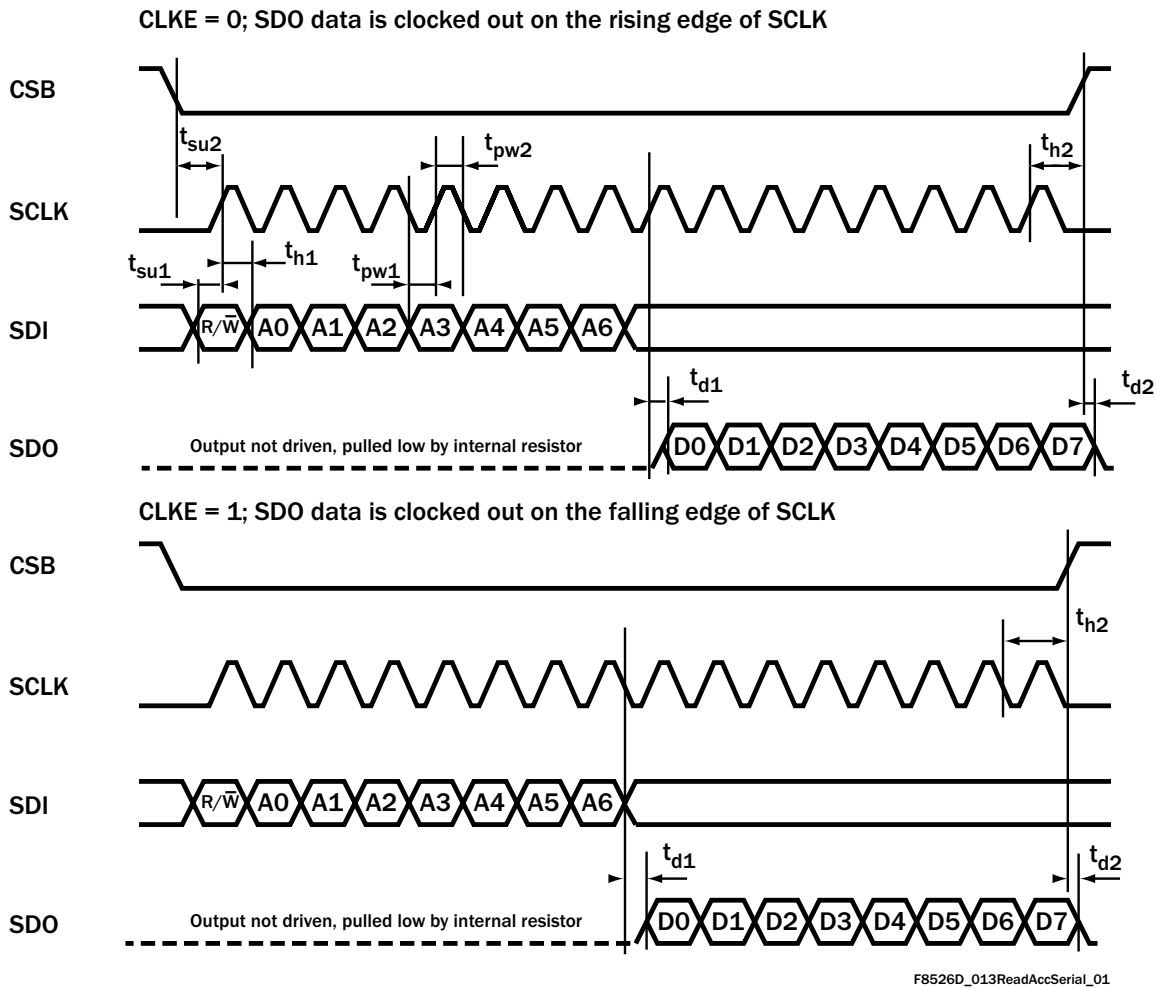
CLKE = 0; SDO data is clocked out on the rising edge of SCLK

CSB

$t_{su2}$

$t_{pw2}$

$t_{h2}$

SCLK

$t_{su1}$

$t_{h1}$

$t_{pw1}$

SDI

$R/\overline{W}$ A0 A1 A2 A3 A4 A5 A6

$t_{d1}$

$t_{d2}$

SDO

Output not driven, pulled low by internal resistor

D0 D1 D2 D3 D4 D5 D6 D7

CLKE = 1; SDO data is clocked out on the falling edge of SCLK

CSB

$t_{h2}$

SCLK

SDI

$R/\overline{W}$ A0 A1 A2 A3 A4 A5 A6

$t_{d1}$

$t_{d2}$

SDO

Output not driven, pulled low by internal resistor

D0 D1 D2 D3 D4 D5 D6 D7

F8526D_013ReadAccSerial_01